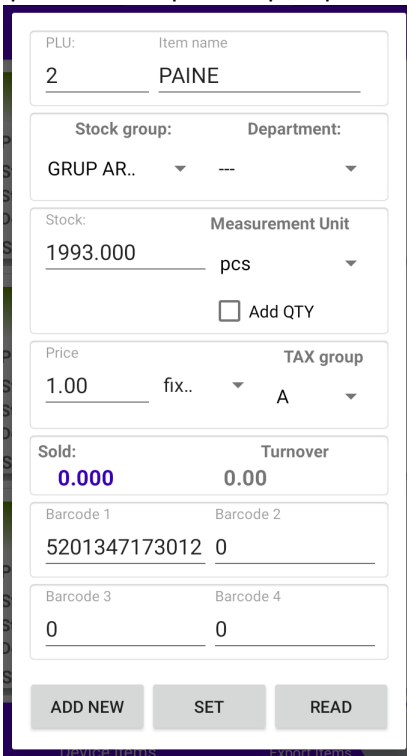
PLU:
2

Item name
PAINE

Stock group:
GRUP AR..

Department:
---

Stock:
1993.000

Measurement Unit
pcs

Add QTY

Price
1.00
fix..

TAX group
A

Sold:
0.000

Turnover
0.00

Barcode 1
5201347173012

Barcode 2
0

Barcode 3
0

Barcode 4
0

ADD NEW
SET
READ